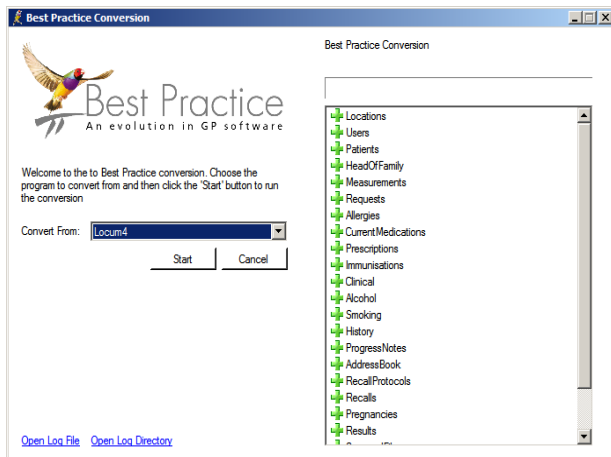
Best Practice Conversion

Best Practice
An evolution in GP software

Welcome to the to Best Practice conversion. Choose the program to convert from and then click the 'Start' button to run the conversion

Convert From: Locum4

Start Cancel

Open Log File Open Log Directory

Best Practice Conversion

Locations
Users
Patients
HeadOfFamily
Measurements
Requests
Allergies
CurrentMedications
Prescriptions
Immunisations
Clinical
Alcohol
Smoking
History
ProgressNotes
AddressBook
RecallProtocols
Recalls
Pregnancies
Results
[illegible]